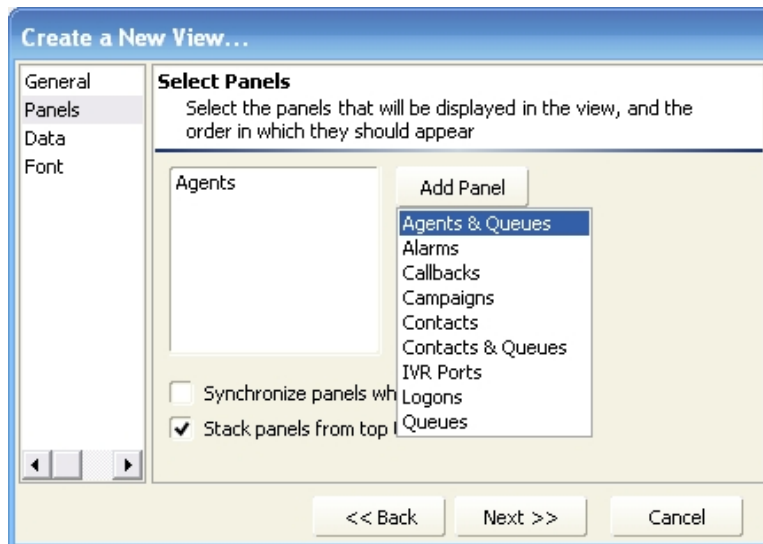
Create a New View...

General
Panels
Data
Font

Select Panels
Select the panels that will be displayed in the view, and the order in which they should appear

Agents

Add Panel

Agents & Queues
Alarms
Callbacks
Campaigns
Contacts
Contacts & Queues
IVR Ports
Logons
Queues

Synchronize panels wh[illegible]
Stack panels from top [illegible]

<< Back
Next >>
Cancel